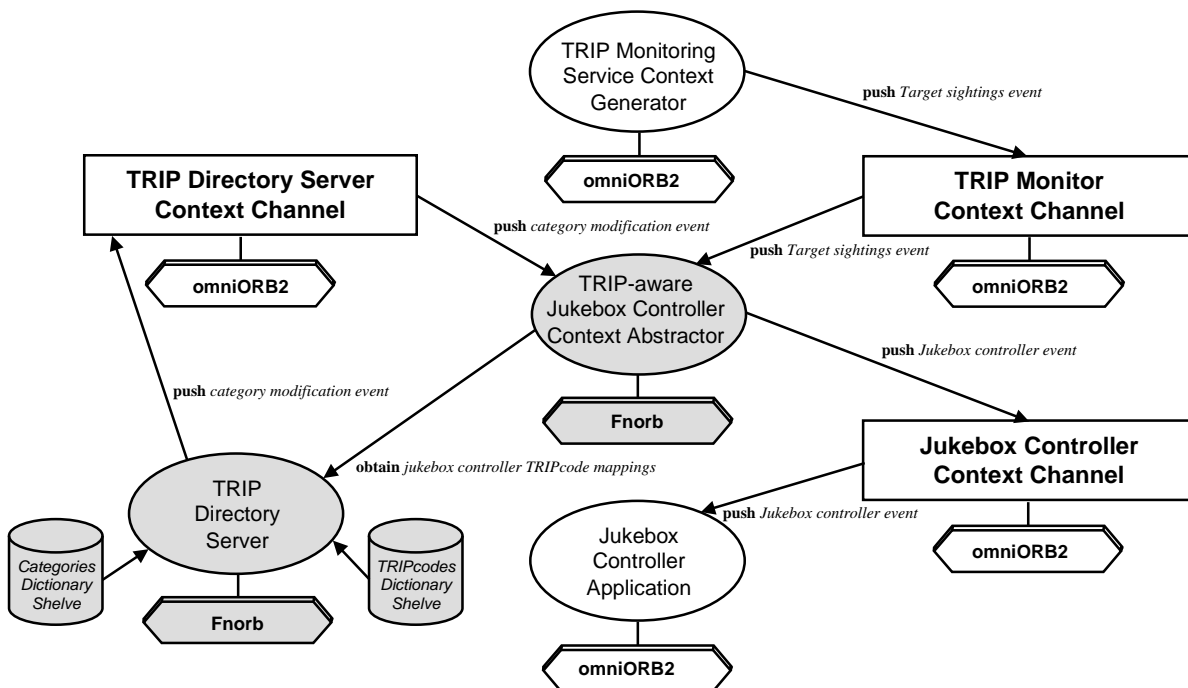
TRIP Monitoring Service Context Generator

omniORB2

push *Target sightings event*

TRIP Directory Server Context Channel

omniORB2

TRIP Monitor Context Channel

omniORB2

push *category modification event*

push *Target sightings event*

TRIP-aware Jukebox Controller Context Abstractor

Fnorb

push *Jukebox controller event*

push *category modification event*

Jukebox Controller Context Channel

omniORB2

obtain *jukebox controller TRIPcode mappings*

TRIP Directory Server

Fnorb

*Categories Dictionary Shelve*

*TRIPcodes Dictionary Shelve*

push *Jukebox controller event*

Jukebox Controller Application

omniORB2